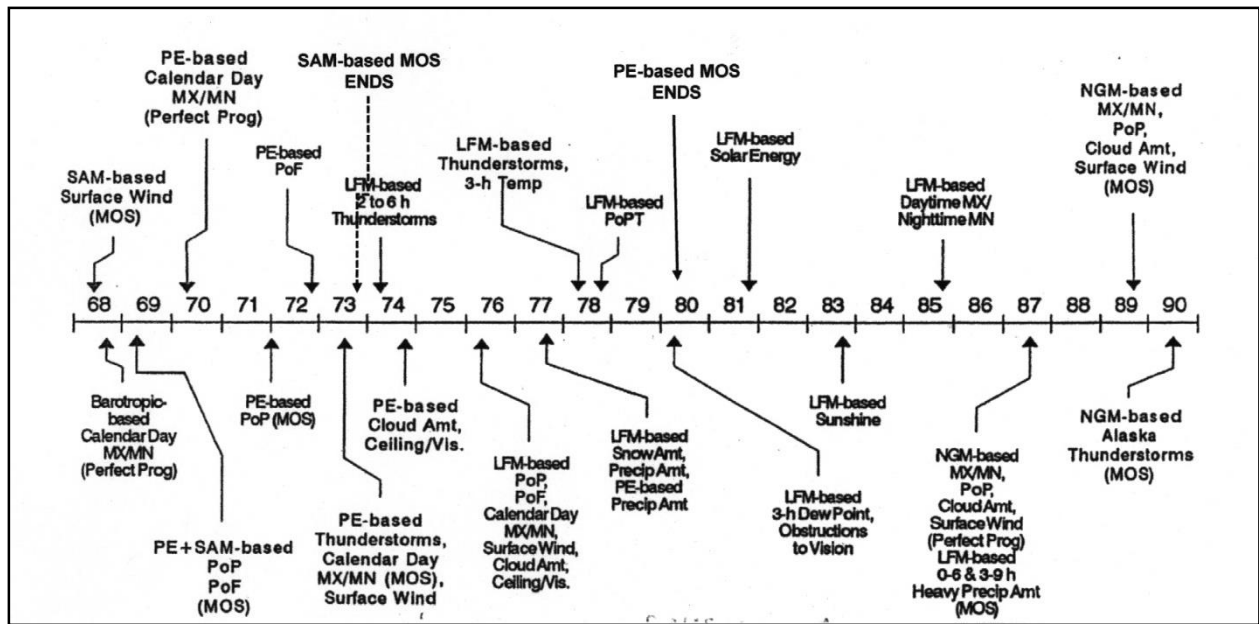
SAM-based Surface Wind (MOS)

PE-based Calendar Day MX/MN (Perfect Prog)

PE-based PoF

SAM-based MOS ENDS

LFM-based 2 to 6 h Thunderstorms

LFM-based Thunderstorms, 3-h Temp

LFM-based PoPT

PE-based MOS ENDS

LFM-based Solar Energy

LFM-based Daytime MX/ Nighttime MN

NGM-based MX/MN, PoP, Cloud Amt, Surface Wind (MOS)

68 69 70 71 72 73 74 75 76 77 78 79 80 81 82 83 84 85 86 87 88 89 90

Barotropic-based Calendar Day MX/MN (Perfect Prog)

PE + SAM-based PoP PoF (MOS)

PE-based PoP (MOS)

PE-based Thunderstorms, Calendar Day MX/MN (MOS), Surface Wind

PE-based Cloud Amt, Ceiling/Vis.

LFM-based PoP, PoF, Calendar Day MX/MN, Surface Wind, Cloud Amt, Ceiling/Vis.

LFM-based Snow Amt, Precip Amt, PE-based Precip Amt

LFM-based 3-h Dew Point, Obstructions to Vision

LFM-based Sunshine

NGM-based MX/MN, PoP, Cloud Amt, Surface Wind (Perfect Prog) LFM-based 0-6 & 3-9 h Heavy Precip Amt (MOS)

NGM-based Alaska Thunderstorms (MOS)

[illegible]